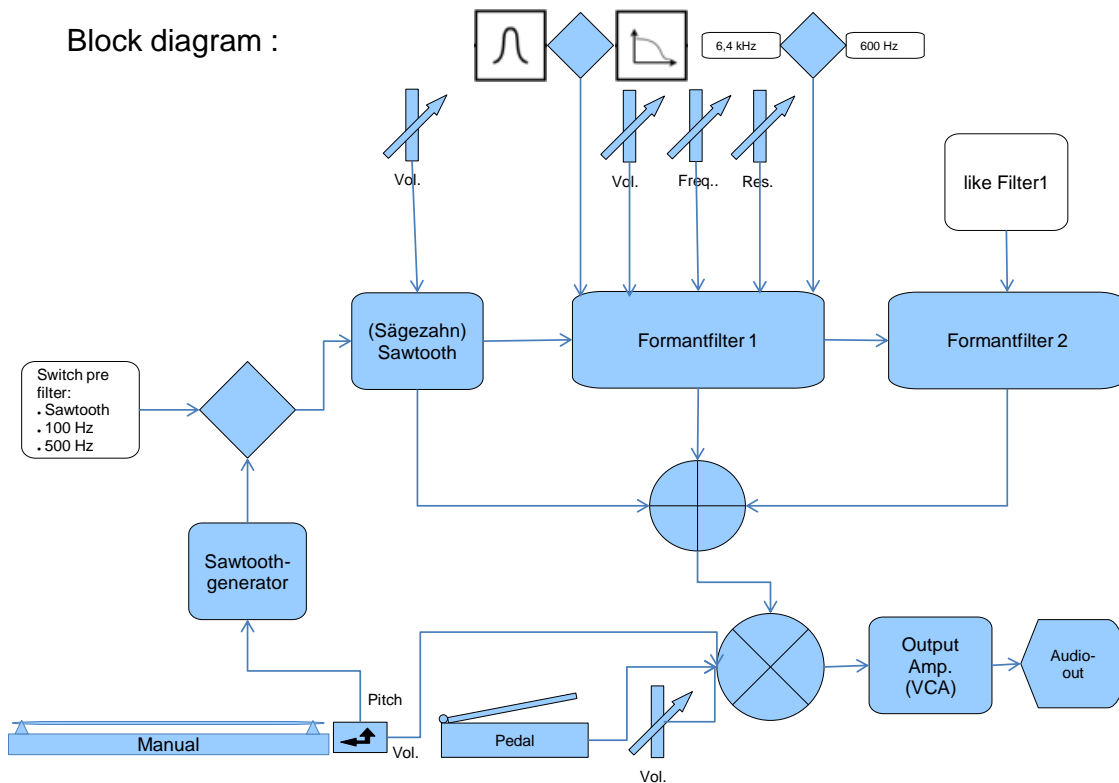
Block diagram :

6,4 kHz

600 Hz

Vol.

Vol.

Freq..

Res.

like Filter1

Switch pre filter:
• Sawtooth
• 100 Hz
• 500 Hz

(Sägezahn) Sawtooth

Formantfilter 1

Formantfilter 2

Sawtooth-generator

Output Amp. (VCA)

Audio-out

Pitch

Manual

Vol.

Pedal

Vol.